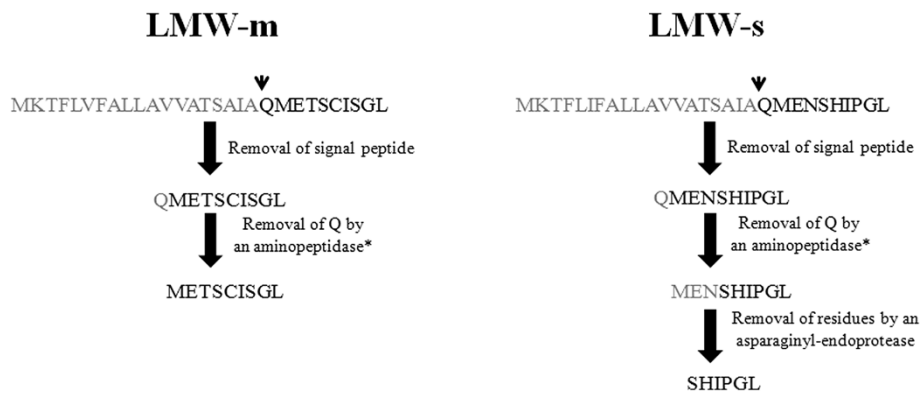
LMW-m

MKTFLVFALLAVVATSAIAQMETSCISGL

Removal of signal peptide

QMETSCISGL

Removal of Q by an aminopeptidase*

METSCISGL

LMW-s

MKTFLIFALLAVVATSAIAQMENSHIPGL

Removal of signal peptide

QMENSHIPGL

Removal of Q by an aminopeptidase*

MENSHIPGL

Removal of residues by an asparaginyl-endoprotease

SHIPGL